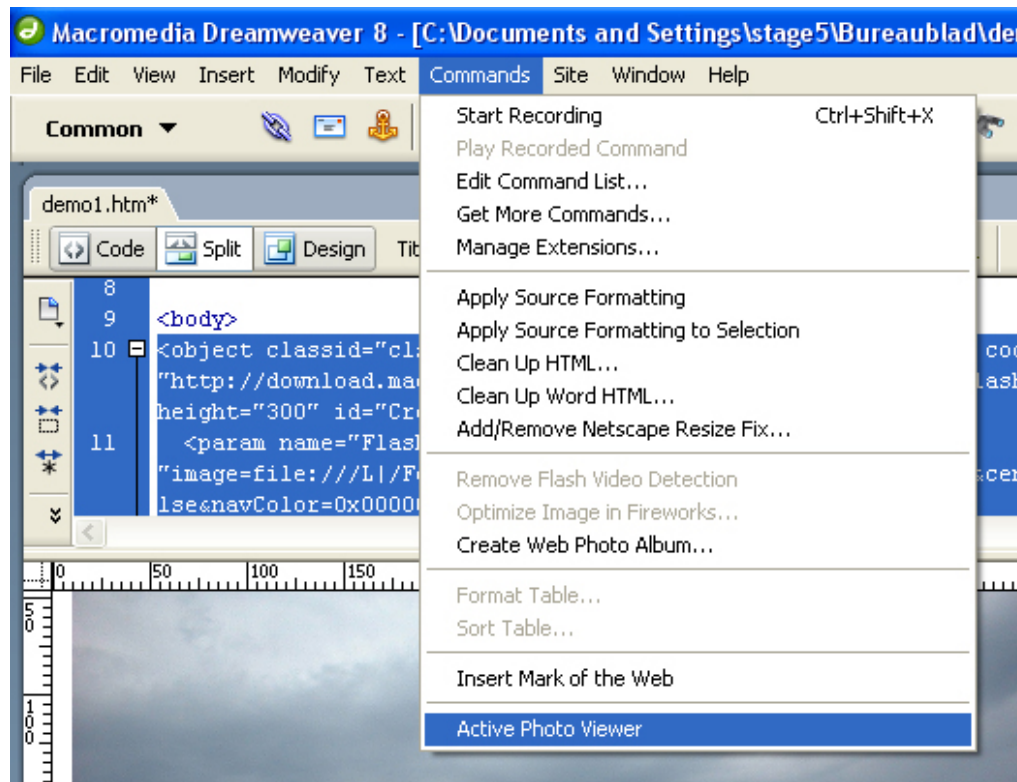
Macromedia Dreamweaver 8 - [C:\Documents and Settings\stage5\Bureaublad\de

File Edit View Insert Modify Text Commands Site Window Help

Common

demo1.htm*

Code Split Design Tit

8
9 <body>
10 <object classid="cl co
"http://download.ma lash
height="300" id="Cr
11 <param name="Flas
"image=file:///L|/F cer
lse&navColor=0x0000

0 50 100 150

Start Recording Ctrl+Shift+X
Play Recorded Command
Edit Command List...
Get More Commands...
Manage Extensions...

Apply Source Formatting
Apply Source Formatting to Selection
Clean Up HTML...
Clean Up Word HTML...
Add/Remove Netscape Resize Fix...

Remove Flash Video Detection
Optimize Image in Fireworks...
Create Web Photo Album...

Format Table...
Sort Table...

Insert Mark of the Web

Active Photo Viewer